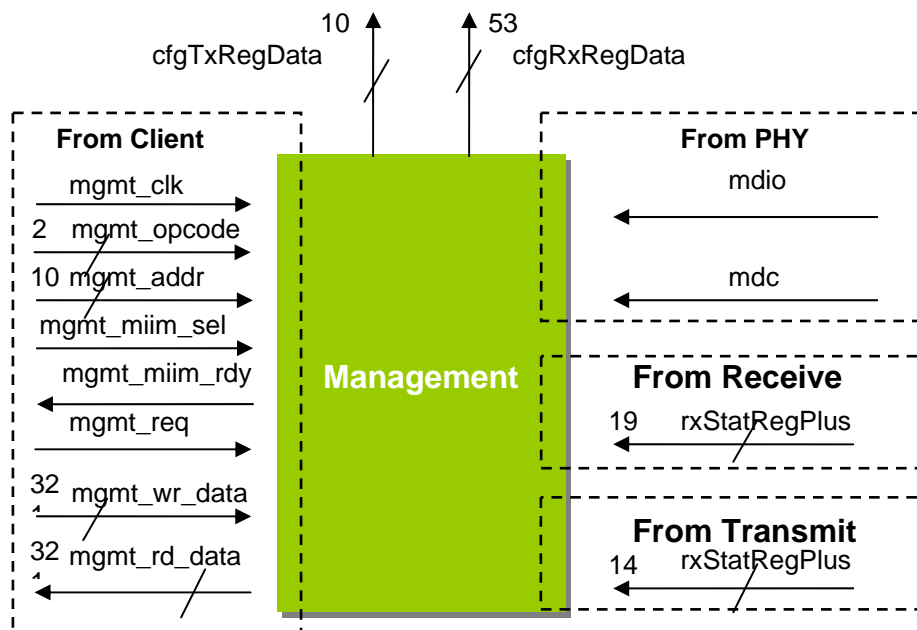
10
cfgTxRegData
53
cfgRxRegData

From Client
mgmt_clk
2 mgmt_opcode
10 mgmt_addr
mgmt_miim_sel
mgmt_miim_rdy
mgmt_req
32 mgmt_wr_data
32 mgmt_rd_data

Management

From PHY
mdio
mdc

From Receive
19 rxStatRegPlus

From Transmit
14 rxStatRegPlus